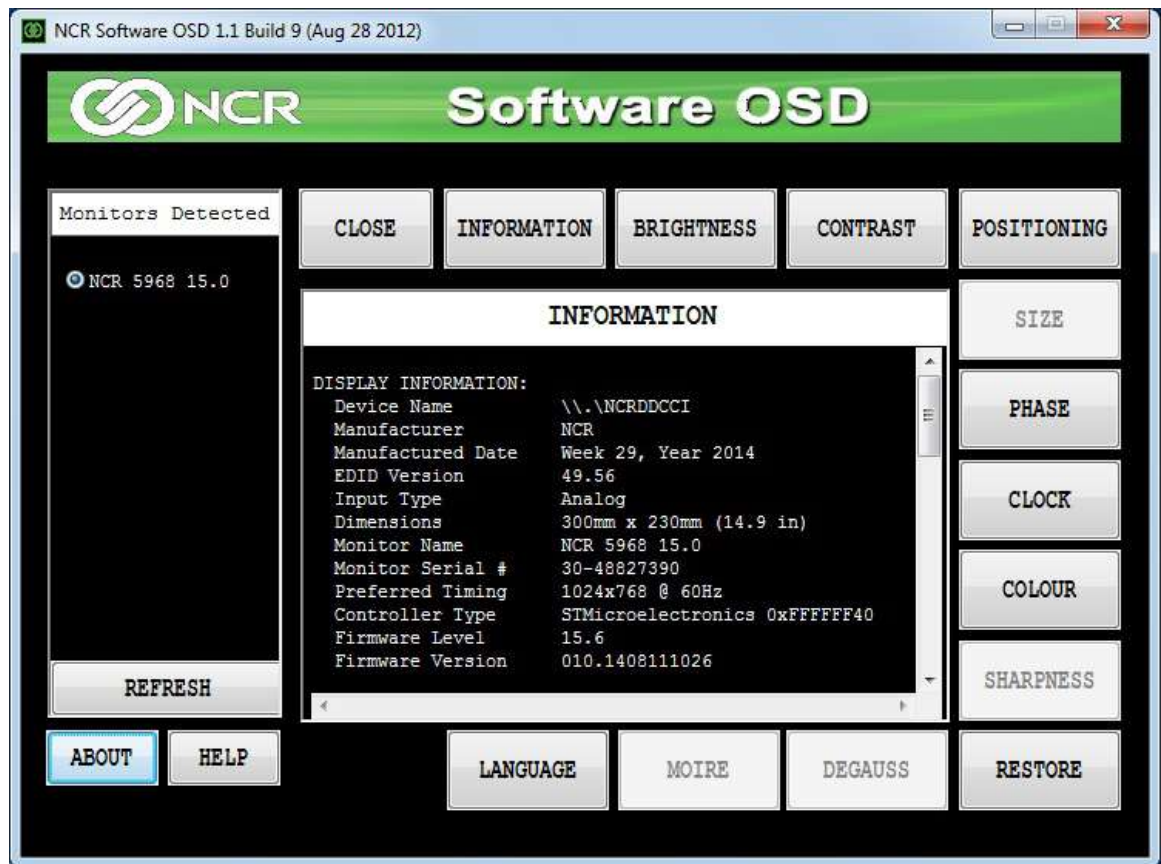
NCR Software OSD 1.1 Build 9 (Aug 28 2012)

NCR Software OSD

Monitors Detected

NCR 5968 15.0

CLOSE

INFORMATION

BRIGHTNESS

CONTRAST

POSITIONING

INFORMATION

SIZE

DISPLAY INFORMATION:

| | |
|---|---|
| Device Name | \\.\NCRDDCCI |
| Manufacturer | NCR |
| Manufactured Date | Week 29, Year 2014 |
| EDID Version | 49.56 |
| Input Type | Analog |
| Dimensions | 300mm x 230mm (14.9 in) |
| Monitor Name | NCR 5968 15.0 |
| Monitor Serial # | 30-48827390 |
| Preferred Timing | 1024x768 @ 60Hz |
| Controller Type | STMicroelectronics 0xFFFFFF40 |
| Firmware Level | 15.6 |
| Firmware Version | 010.1408111026 |

PHASE

CLOCK

COLOUR

SHARPNESS

REFRESH

ABOUT

HELP

LANGUAGE

MOIRE

DEGAUSS

RESTORE